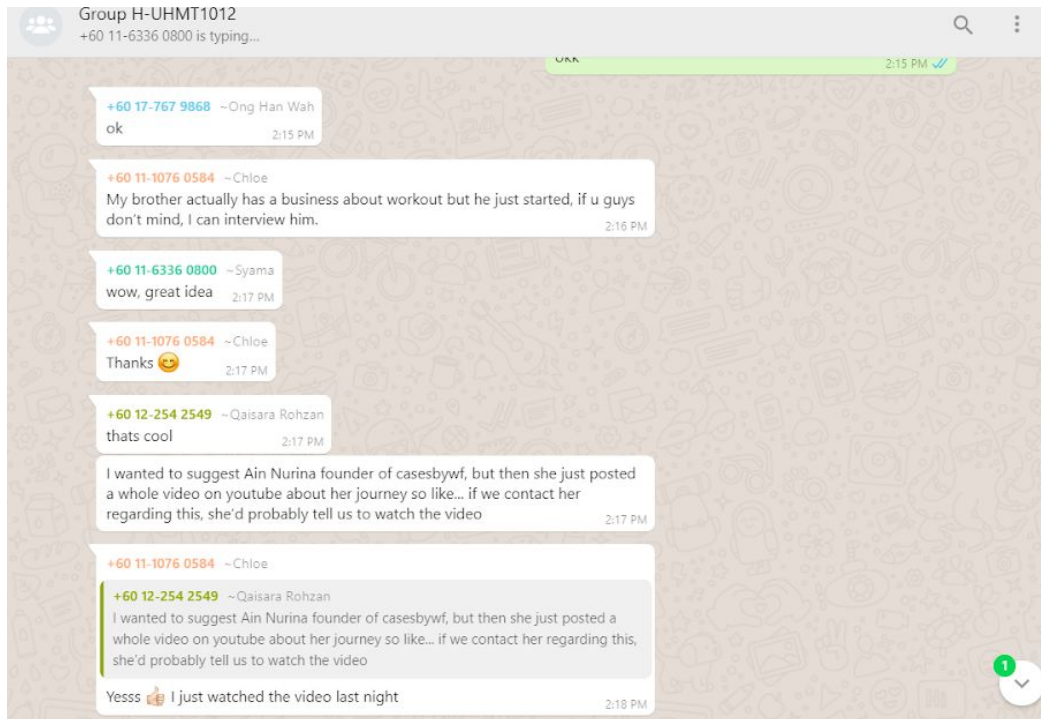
Group H-UHMT1012
+60 11-6336 0800 is typing...

okk
2:15 PM

+60 17-767 9868 ~Ong Han Wah
ok
2:15 PM

+60 11-1076 0584 ~Chloe
My brother actually has a business about workout but he just started, if u guys don't mind, I can interview him.
2:16 PM

+60 11-6336 0800 ~Syama
wow, great idea
2:17 PM

+60 11-1076 0584 ~Chloe
Thanks 😊
2:17 PM

+60 12-254 2549 ~Qaisara Rohzan
thats cool
2:17 PM

I wanted to suggest Ain Nurina founder of casesbywf, but then she just posted a whole video on youtube about her journey so like... if we contact her regarding this, she'd probably tell us to watch the video
2:17 PM

+60 11-1076 0584 ~Chloe
+60 12-254 2549 ~Qaisara Rohzan
I wanted to suggest Ain Nurina founder of casesbywf, but then she just posted a whole video on youtube about her journey so like... if we contact her regarding this, she'd probably tell us to watch the video
Yesss 👍 I just watched the video last night
2:18 PM

1